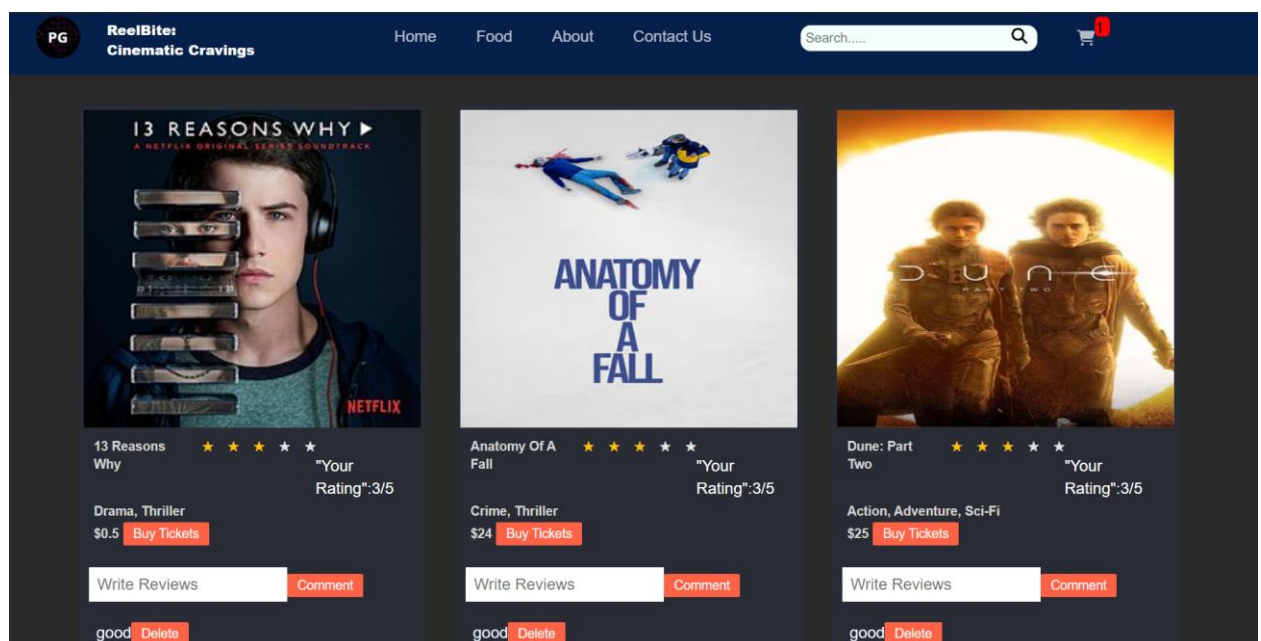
PG ReelBite: Cinematic Cravings

Home Food About Contact Us

Search.....

1

13 REASONS WHY ▶
A NETFLIX ORIGINAL SERIES SOUNDTRACK
NETFLIX

13 Reasons Why ★ ★ ★ ★ ★
"Your Rating":3/5
Drama, Thriller
$0.5 Buy Tickets
Write Reviews Comment
good Delete

ANATOMY OF A FALL

Anatomy Of A Fall ★ ★ ★ ★ ★
"Your Rating":3/5
Crime, Thriller
$24 Buy Tickets
Write Reviews Comment
good Delete

DUNE
PART TWO

Dune: Part Two ★ ★ ★ ★ ★
"Your Rating":3/5
Action, Adventure, Sci-Fi
$25 Buy Tickets
Write Reviews Comment
good Delete